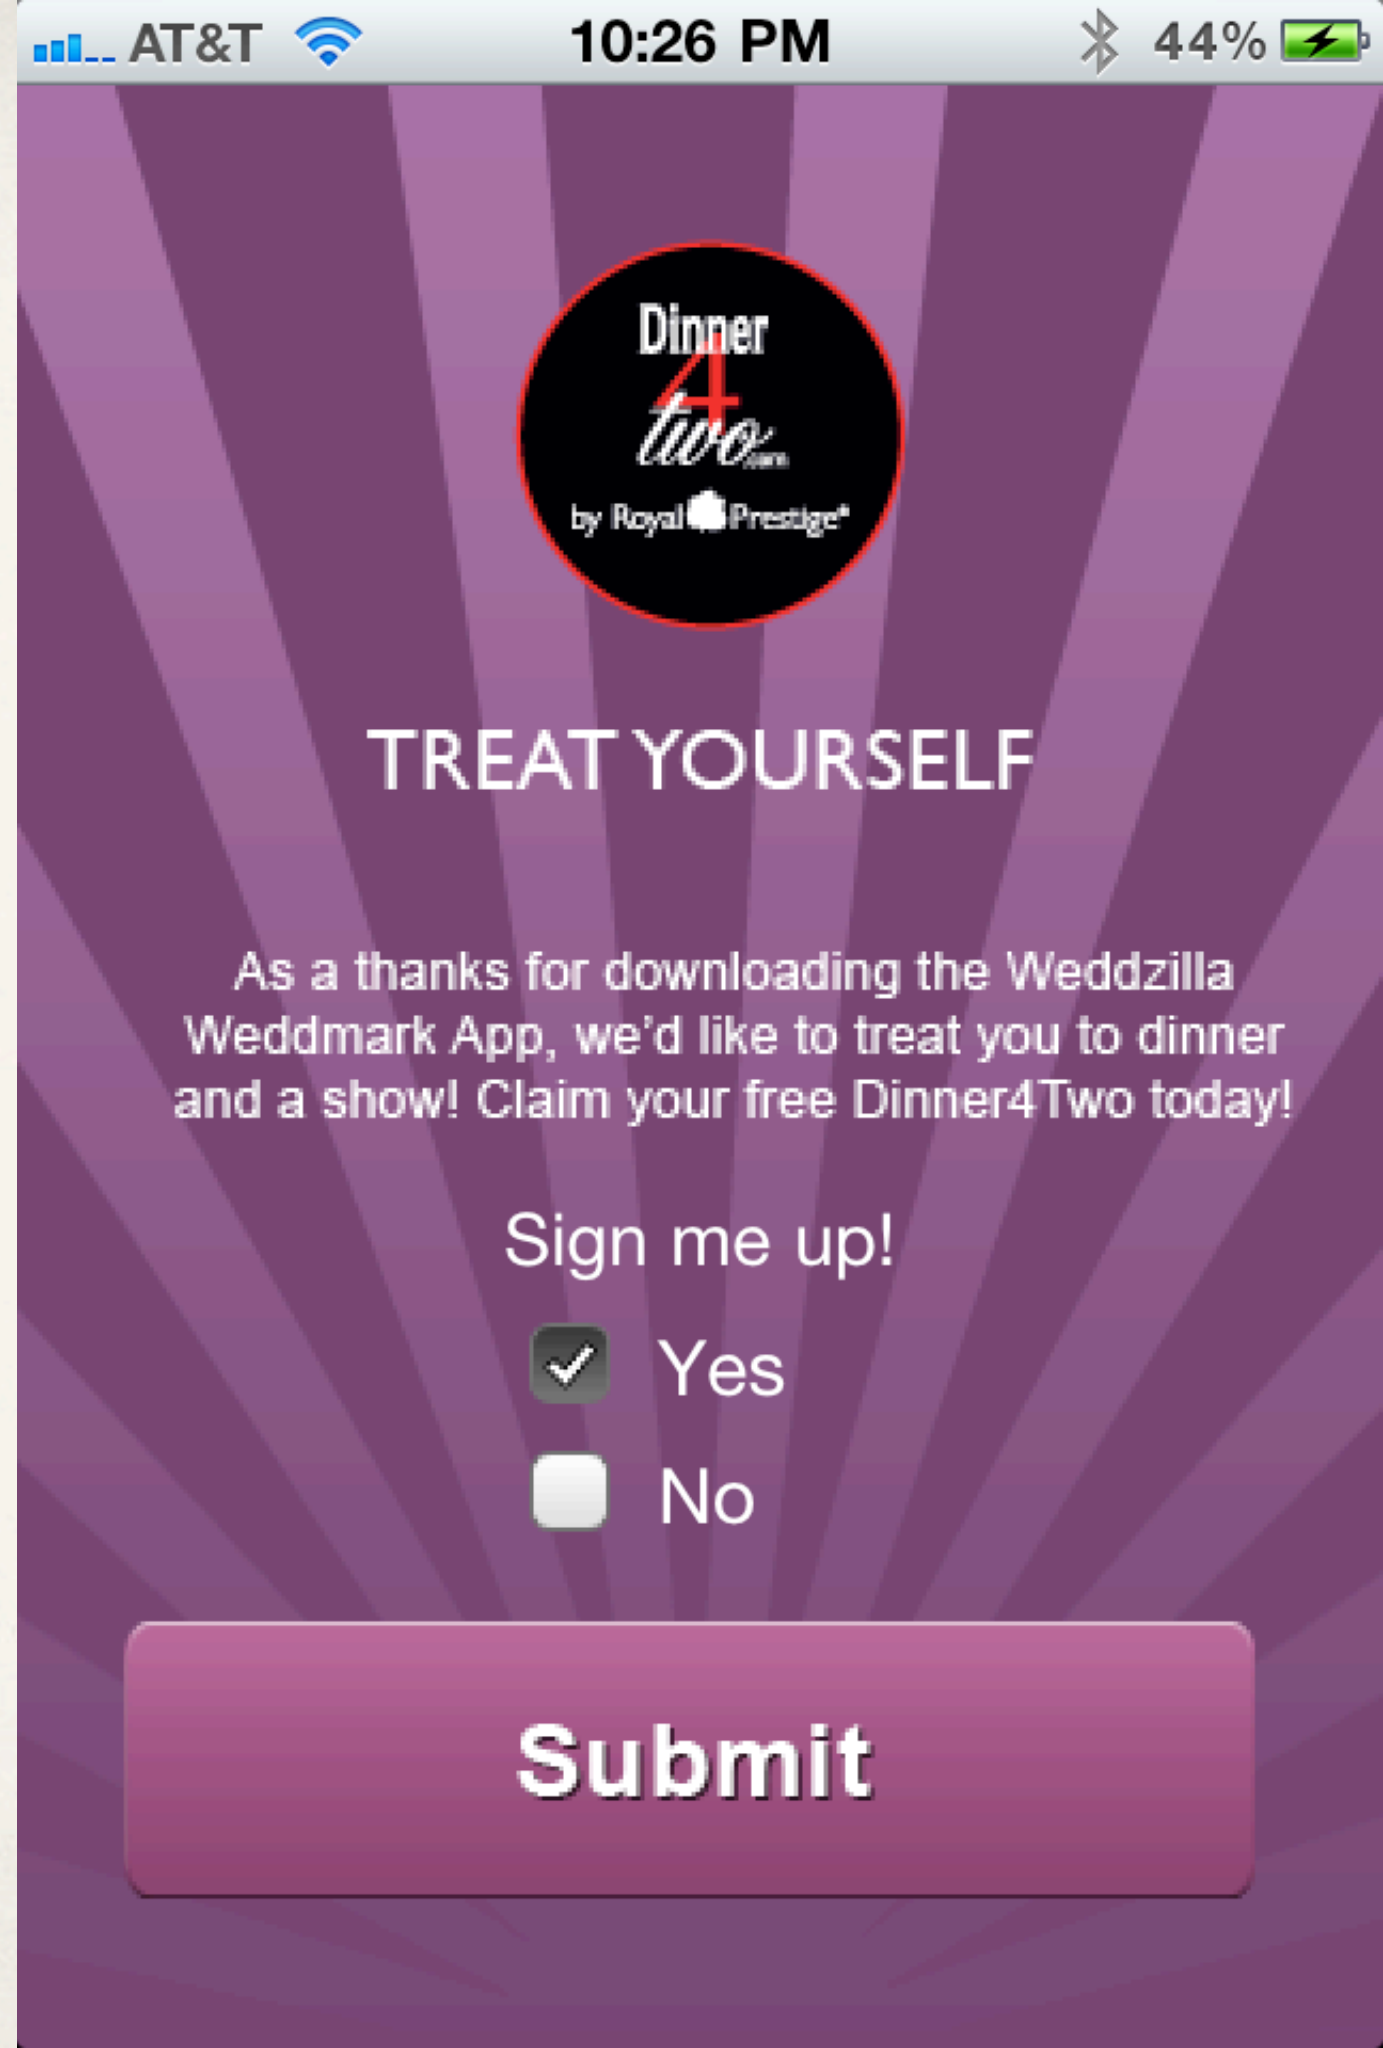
AT&T 10:26 PM 44%

Dinner 4 two.com

by Royal Prestige®

TREAT YOURSELF

As a thanks for downloading the Weddzilla Weddmark App, we'd like to treat you to dinner and a show! Claim your free Dinner4Two today!

Sign me up!

Yes

No

Submit